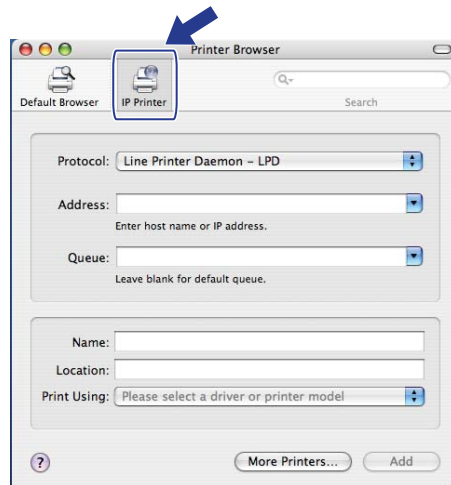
Printer Browser

Default Browser IP Printer

Search

Protocol: Line Printer Daemon – LPD

Address:
Enter host name or IP address.

Queue:
Leave blank for default queue.

Name:
Location:
Print Using: Please select a driver or printer model

?

More Printers...
Add